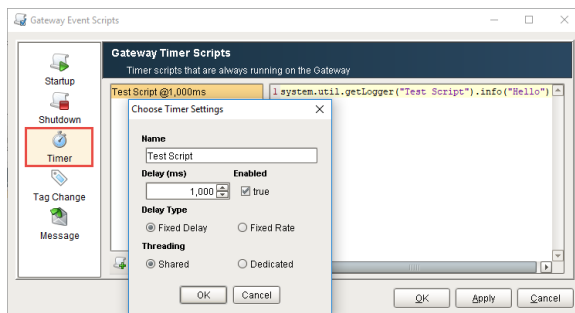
Gateway Event Scripts

Startup
Shutdown
Timer
Tag Change
Message

Gateway Timer Scripts
Timer scripts that are always running on the Gateway

Test Script @1,000ms

1 system.util.getLogger("Test Script").info("Hello")

Choose Timer Settings

Name
Test Script
Delay (ms)
1,000
Enabled
true
Delay Type
Fixed Delay
Fixed Rate
Threading
Shared
Dedicated
OK
Cancel

OK
Apply
Cancel